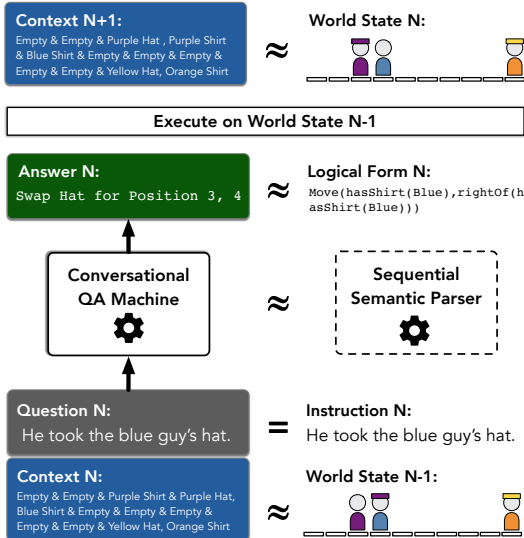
Context N+1:
Empty & Empty & Purple Hat , Purple Shirt & Blue Shirt & Empty & Empty & Empty & Empty & Empty & Yellow Hat, Orange Shirt

≈

World State N:

Execute on World State N-1

Answer N:
Swap Hat for Position 3, 4

≈

Logical Form N:
Move(hasShirt(Blue),rightOf(hasShirt(Blue)))

Conversational QA Machine

≈

Sequential Semantic Parser

Question N:
He took the blue guy's hat.

=

Instruction N:
He took the blue guy's hat.

Context N:
Empty & Empty & Purple Shirt & Purple Hat, Blue Shirt & Empty & Empty & Empty & Empty & Empty & Yellow Hat, Orange Shirt

≈

World State N-1: